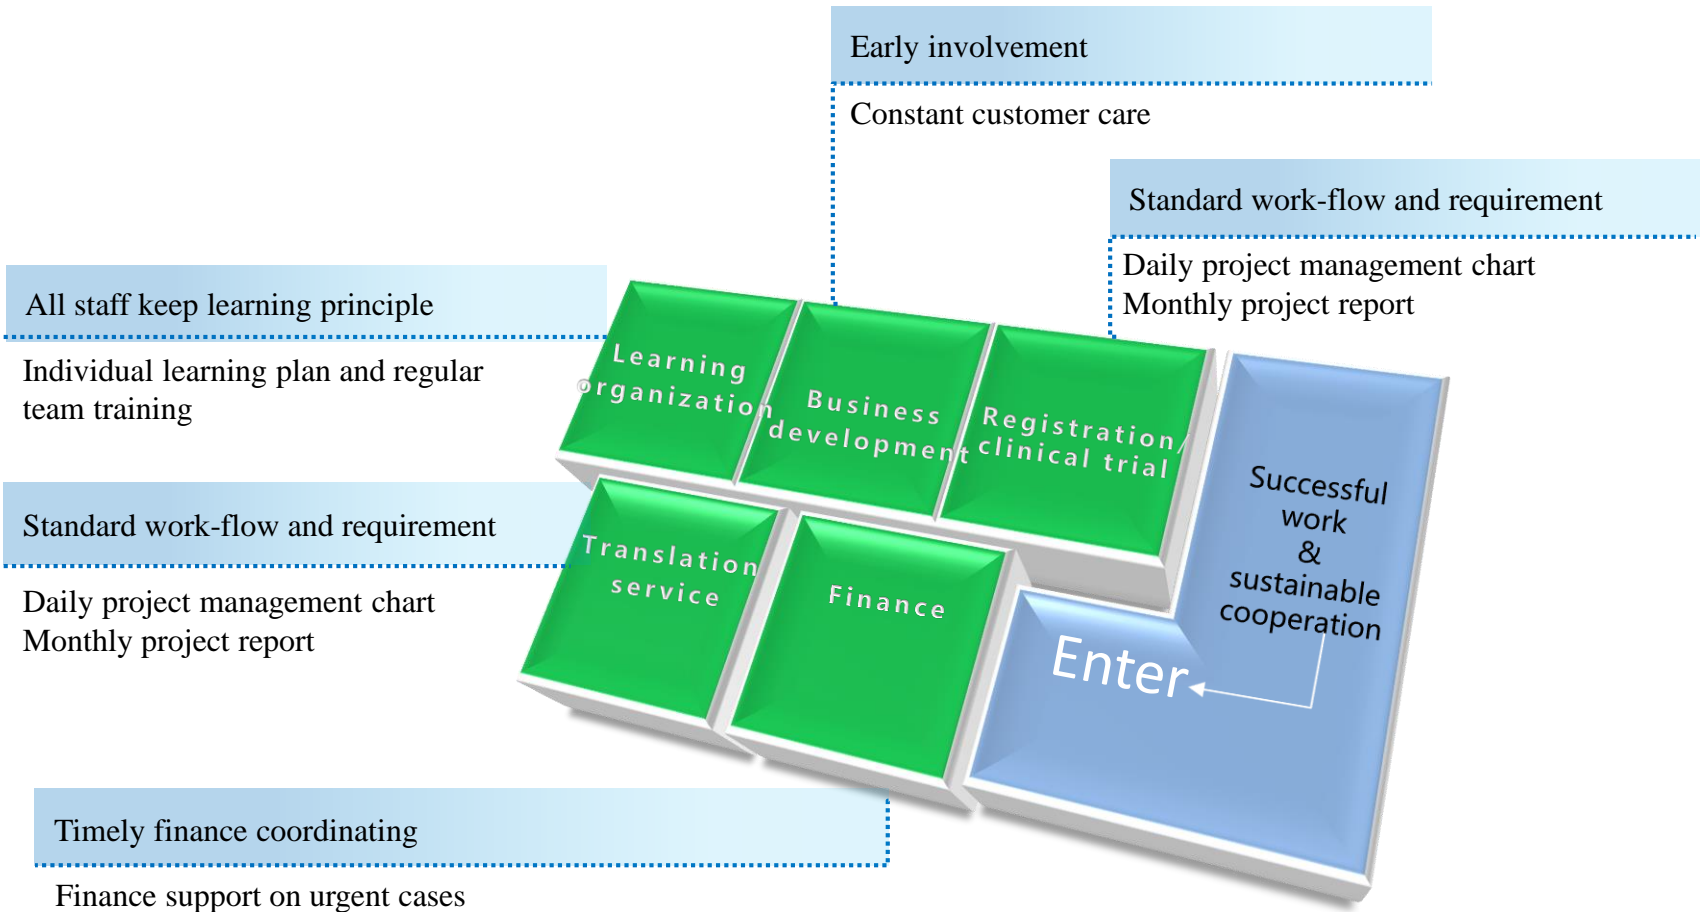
Early involvement

Constant customer care

Standard work-flow and requirement

Daily project management chart
Monthly project report

All staff keep learning principle

Individual learning plan and regular team training

Standard work-flow and requirement

Daily project management chart
Monthly project report

Learning organization

Business development

Registration/ clinical trial

Translation service

Finance

Successful work & sustainable cooperation

Enter

Timely finance coordinating

Finance support on urgent cases